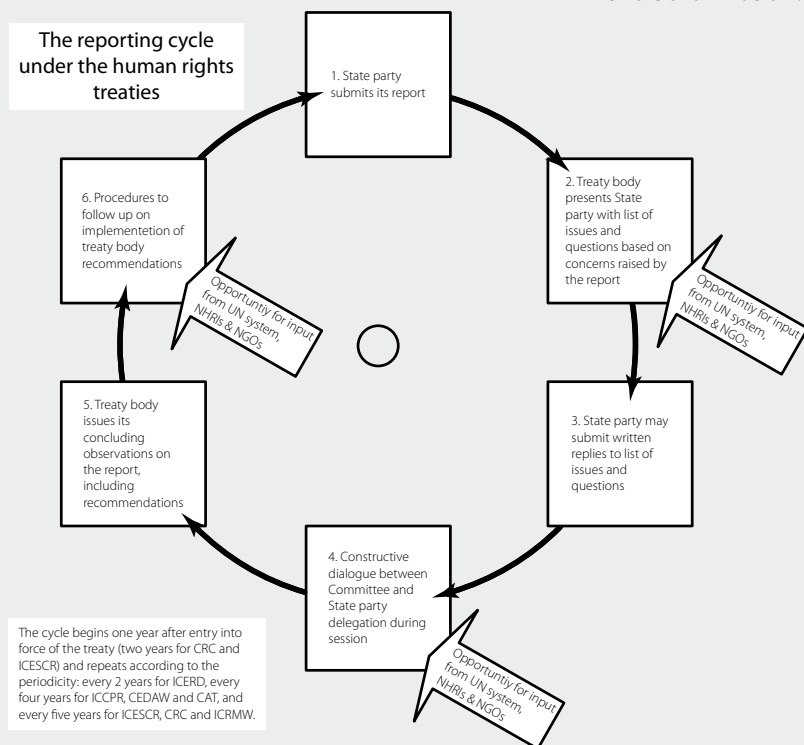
The reporting cycle under the human rights treaties

1. State party submits its report

2. Treaty body presents State party with list of issues and questions based on concerns raised by the report

Opportuntiy for input from UN system, NHRIs & NGOs

3. State party may submit written replies to list of issues and questions

4. Constructive dialogue between Committee and State party delegation during session

Opportuntiy for input from UN system, NHRIs & NGOs

5. Treaty body issues its concluding observations on the report, including recommendations

6. Procedures to follow up on implementetion of treaty body recommendations

Opportuntiy for input from UN system, NHRIs & NGOs

The cycle begins one year after entry into force of the treaty (two years for CRC and ICESCR) and repeats according to the periodicity: every 2 years for ICERD, every four years for ICCPR, CEDAW and CAT, and every five years for ICESCR, CRC and ICRMW.